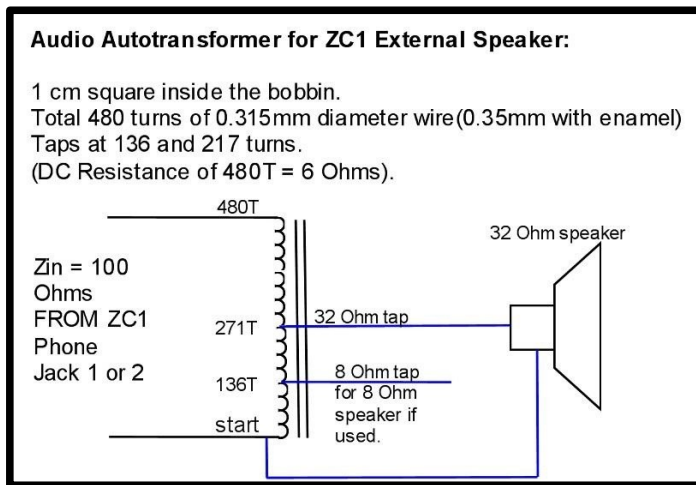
Audio Autotransformer for ZC1 External Speaker:

1 cm square inside the bobbin.
Total 480 turns of 0.315mm diameter wire(0.35mm with enamel)
Taps at 136 and 217 turns.
(DC Resistance of 480T = 6 Ohms).

480T

32 Ohm speaker

Zin = 100 Ohms FROM ZC1 Phone Jack 1 or 2

271T

32 Ohm tap

136T

8 Ohm tap for 8 Ohm speaker if used.

start